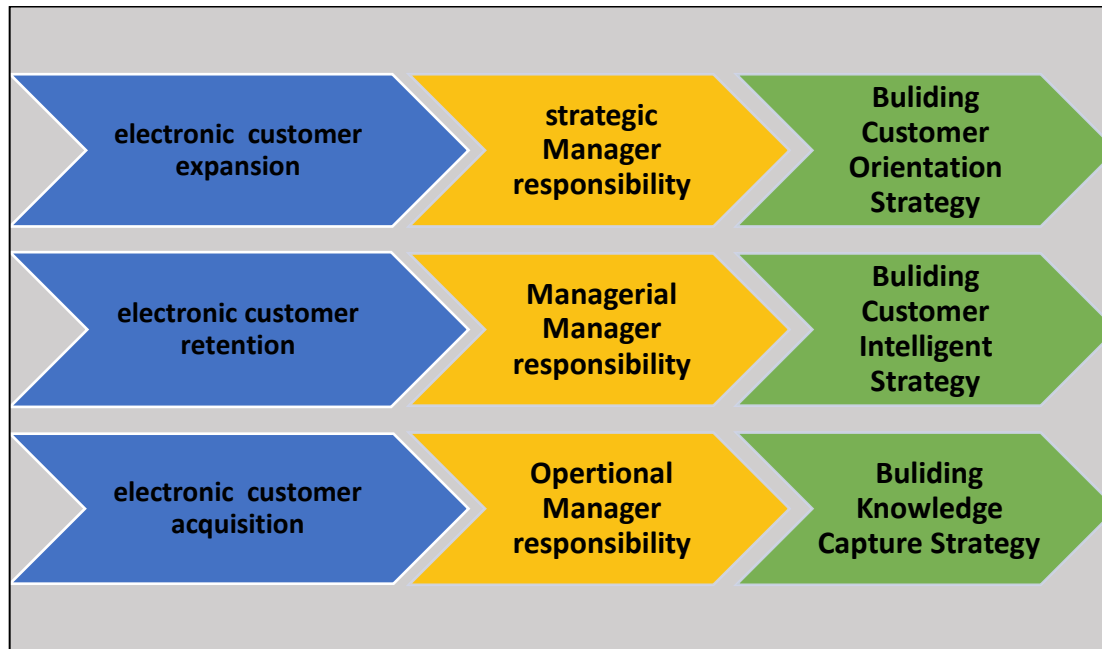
electronic customer expansion

strategic Manager responsibility

Buliding Customer Orientation Strategy

electronic customer retention

Managerial Manager responsibility

Buliding Customer Intelligent Strategy

electronic customer acquisition

Opertional Manager responsibility

Buliding Knowledge Capture Strategy